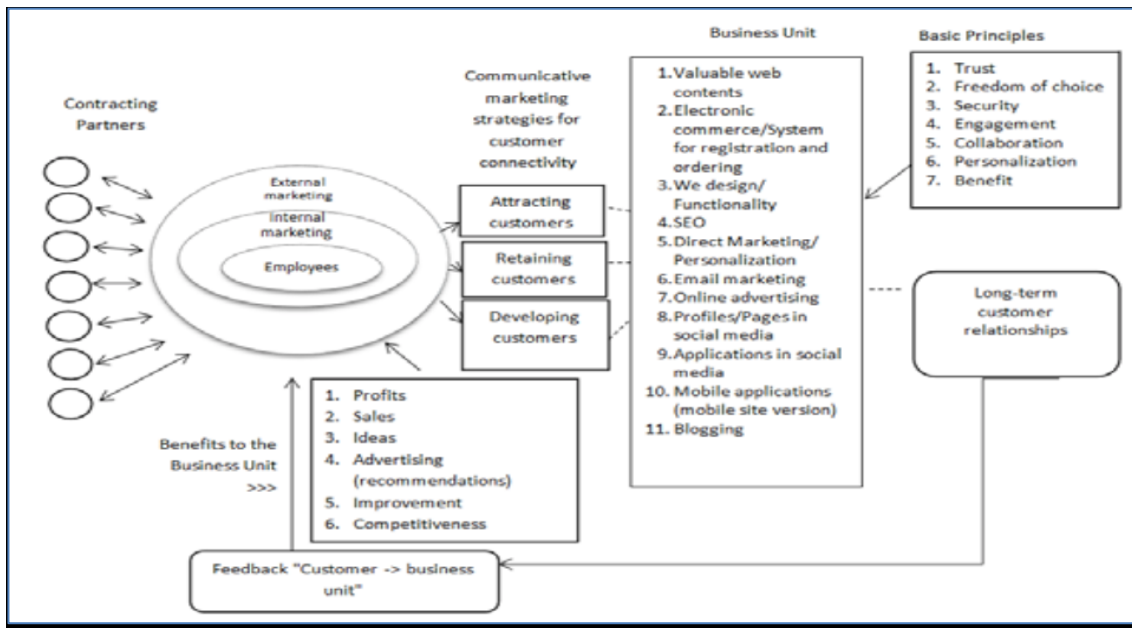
Contracting Partners

External marketing

Internal marketing

Employees

Communicative marketing strategies for customer connectivity

Attracting customers

Retaining customers

Developing customers

Business Unit

1. Valuable web contents
2. Electronic commerce/System for registration and ordering
3. We design/ Functionality
4. SEO
5. Direct Marketing/ Personalization
6. Email marketing
7. Online advertising
8. Profiles/Pages in social media
9. Applications in social media
10. Mobile applications (mobile site version)
11. Blogging

Basic Principles

1. Trust
2. Freedom of choice
3. Security
4. Engagement
5. Collaboration
6. Personalization
7. Benefit

Long-term customer relationships

1. Profits
2. Sales
3. Ideas
4. Advertising (recommendations)
5. Improvement
6. Competitiveness

Benefits to the Business Unit >>>

Feedback "Customer -> business unit"